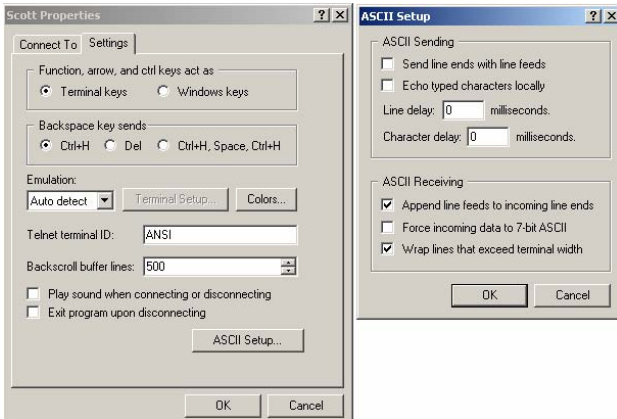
Scott Properties ? X

Connect To Settings

Function, arrow, and ctrl keys act as
Terminal keys
Windows keys

Backspace key sends
Ctrl+H
Del
Ctrl+H, Space, Ctrl+H

Emulation:
Auto detect
Terminal Setup...
Colors...

Telnet terminal ID: ANSI

Backscroll buffer lines: 500

Play sound when connecting or disconnecting
Exit program upon disconnecting

ASCII Setup...

OK Cancel

ASCII Setup ? X

ASCII Sending
Send line ends with line feeds
Echo typed characters locally
Line delay: 0 milliseconds.
Character delay: 0 milliseconds.

ASCII Receiving
Append line feeds to incoming line ends
Force incoming data to 7-bit ASCII
Wrap lines that exceed terminal width

OK Cancel